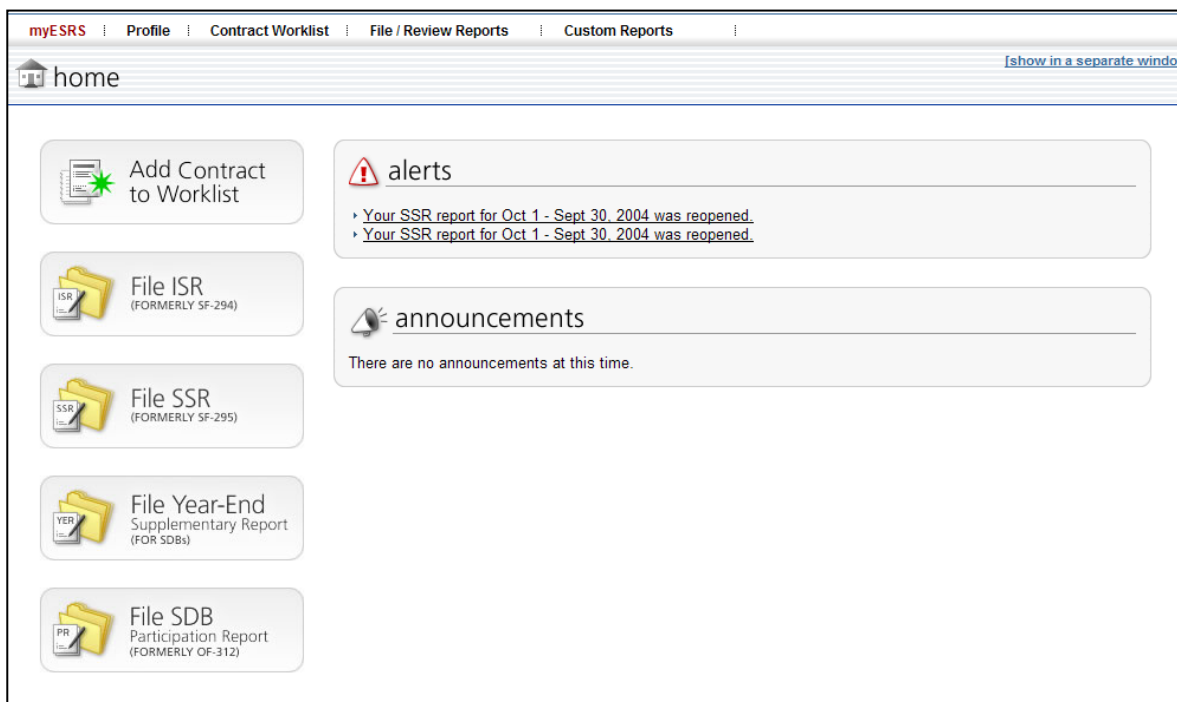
myESRS | Profile | Contract Worklist | File / Review Reports | Custom Reports |

home

[show in a separate windo

Add Contract to Worklist

ISR
File ISR
(FORMERLY SF-294)

SSR
File SSR
(FORMERLY SF-295)

YER
File Year-End
Supplementary Report
(FOR SDBs)

PR
File SDB
Participation Report
(FORMERLY OF-312)

alerts

Your SSR report for Oct 1 - Sept 30, 2004 was reopened.
Your SSR report for Oct 1 - Sept 30, 2004 was reopened.

announcements

There are no announcements at this time.